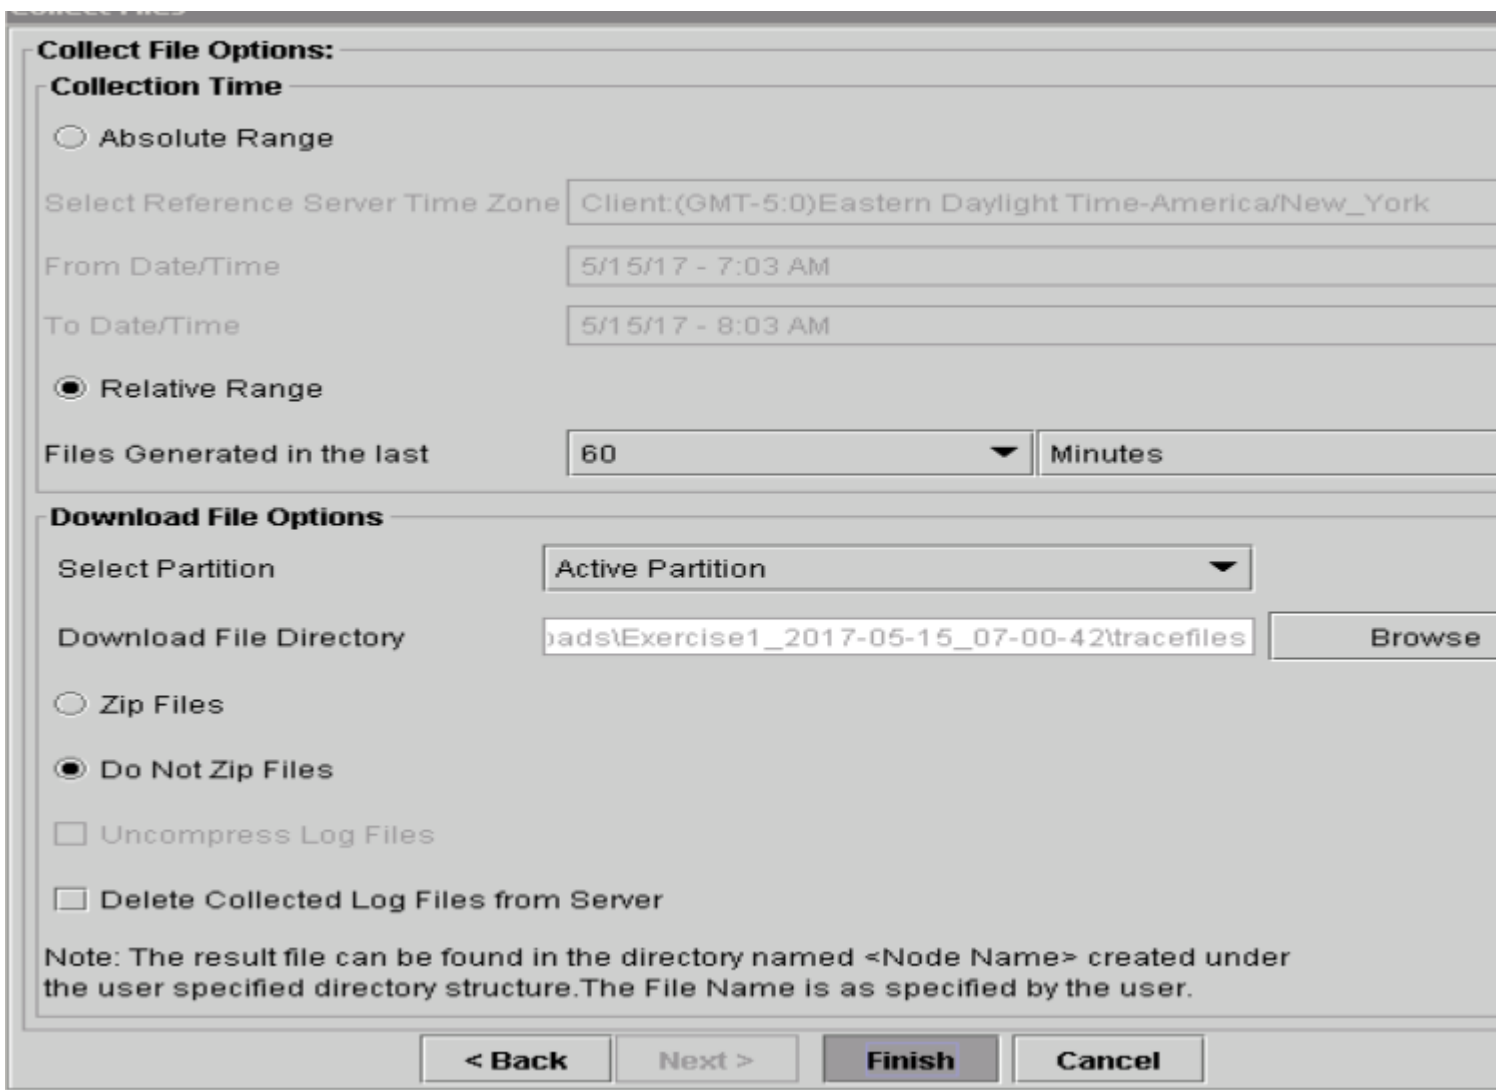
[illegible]

Collect File Options:

Collection Time

Absolute Range

Select Reference Server Time Zone Client:(GMT-5:0)Eastern Daylight Time-America/New_York

From Date/Time 5/15/17 - 7:03 AM

To Date/Time 5/15/17 - 8:03 AM

Relative Range

Files Generated in the last 60 Minutes

Download File Options

Select Partition Active Partition

Download File Directory ›ads\Exercise1_2017-05-15_07-00-42\tracefiles Browse

Zip Files

Do Not Zip Files

Uncompress Log Files

Delete Collected Log Files from Server

Note: The result file can be found in the directory named <Node Name> created under the user specified directory structure.The File Name is as specified by the user.

< Back Next > Finish Cancel